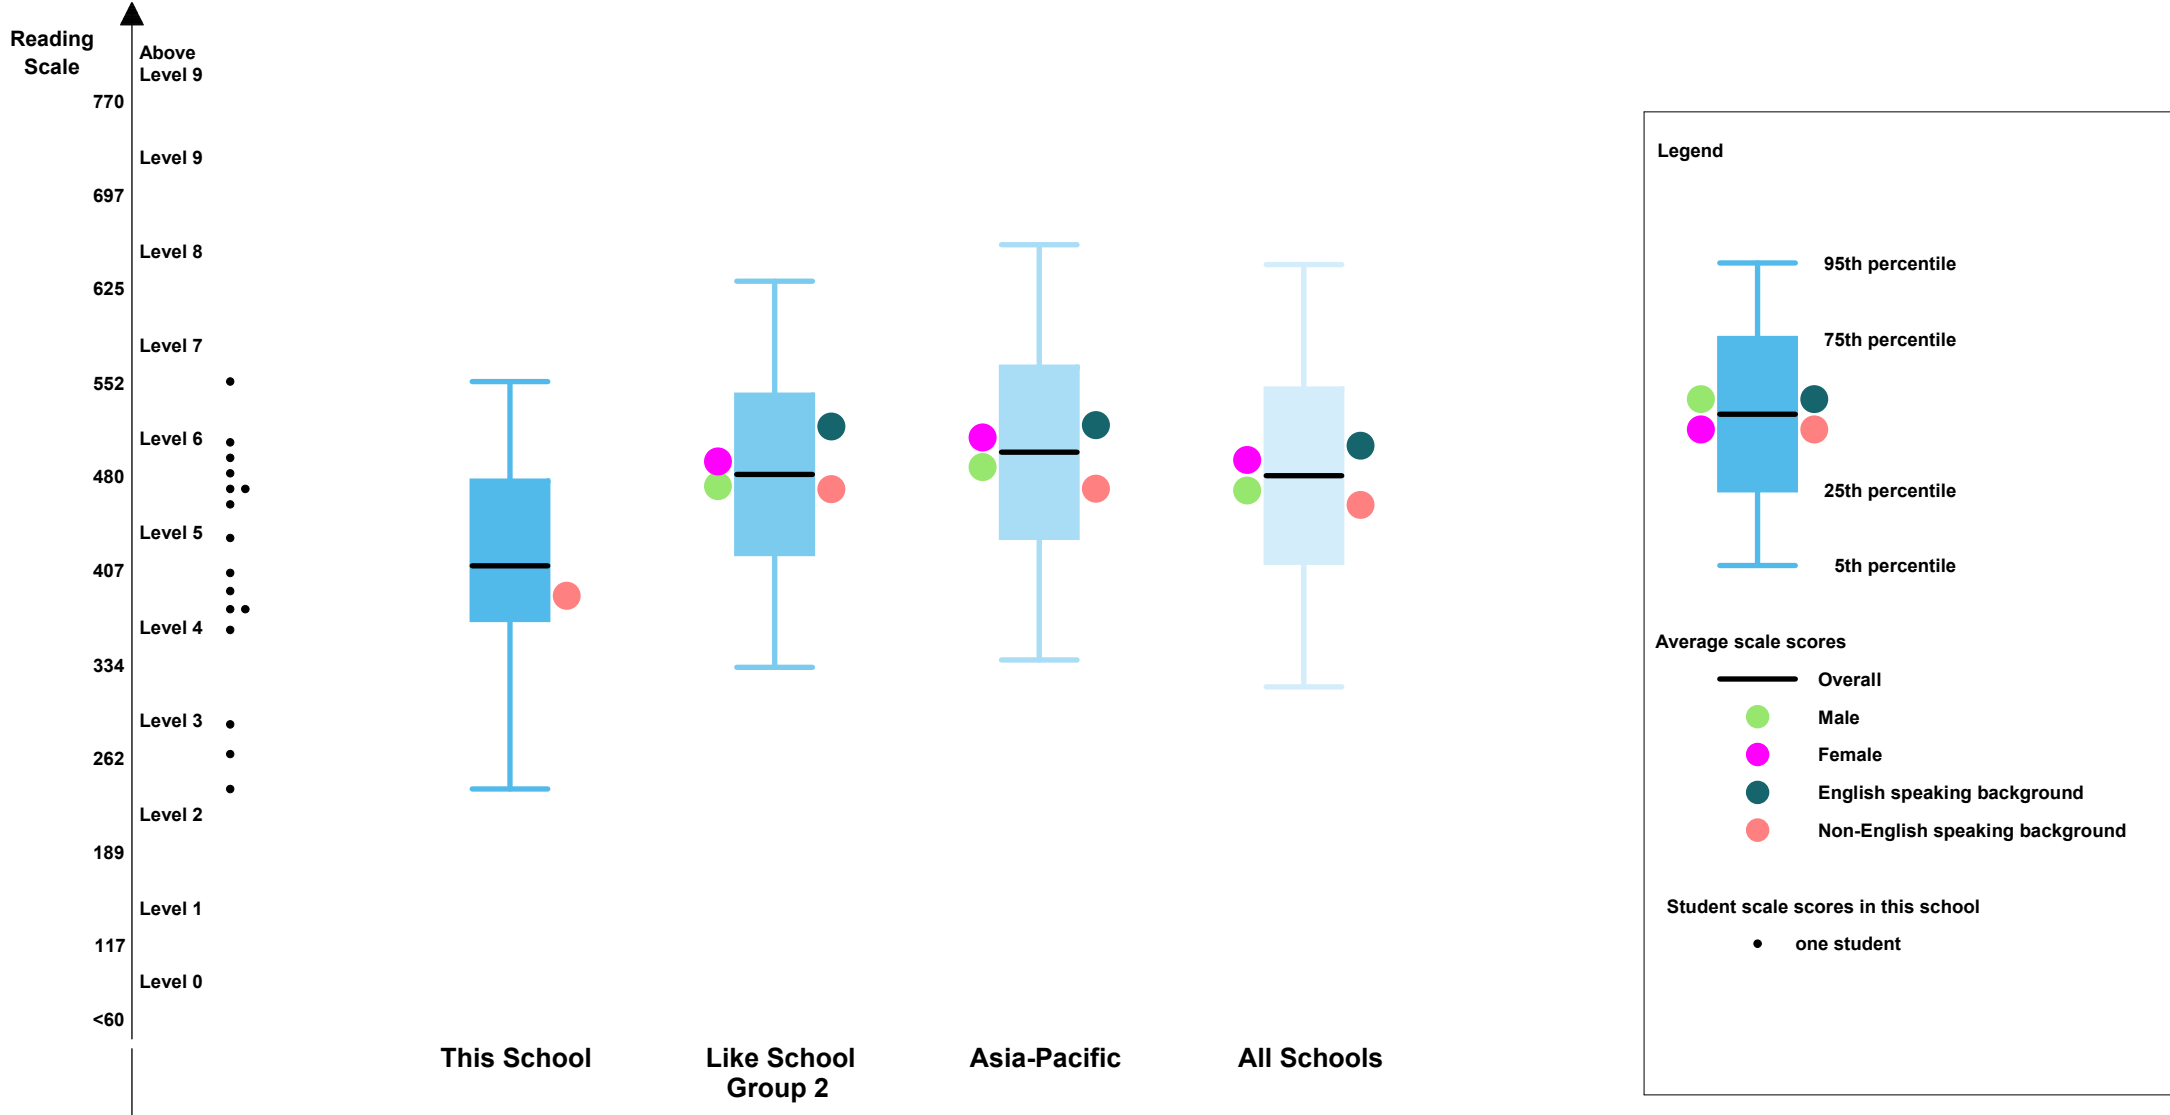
Reading Scale

Above Level 9
770
Level 9
697
Level 8
625
Level 7
552
Level 6
480
Level 5
407
Level 4
334
Level 3
262
Level 2
189
Level 1
117
Level 0
<60

This School

Like School Group 2

Asia-Pacific

All Schools

Legend

95th percentile
75th percentile
25th percentile
5th percentile

Average scale scores
Overall
Male
Female
English speaking background
Non-English speaking background

Student scale scores in this school
one student